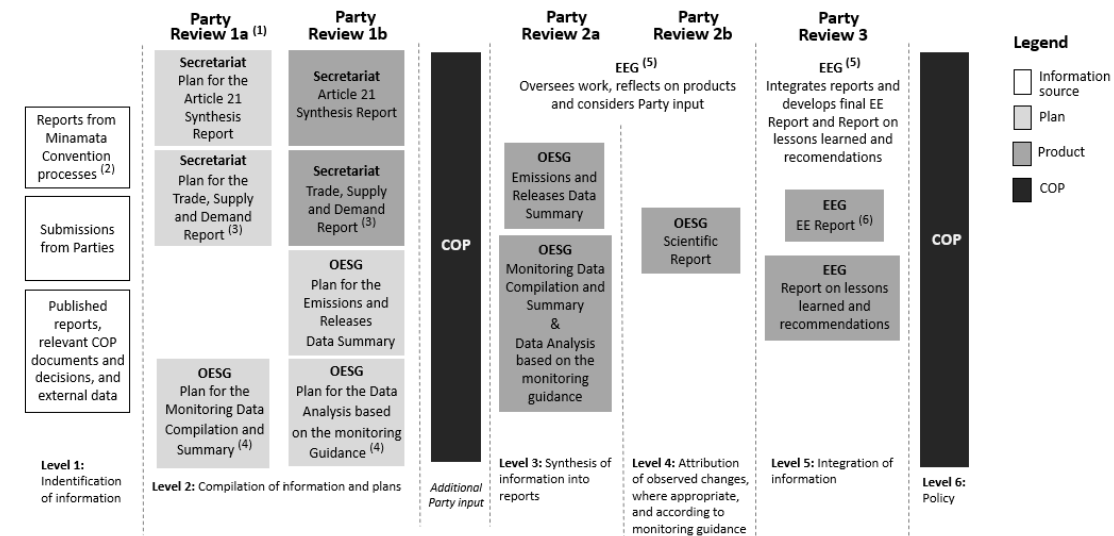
Party Review 1a $^{(1)}$

Party Review 1b

Party Review 2a

Party Review 2b

Party Review 3

Legend

Information source

Plan

Product

COP

Reports from Minamata Convention processes $^{(2)}$

Submissions from Parties

Published reports, relevant COP documents and decisions, and external data

Level 1: Indentification of information

Secretariat Plan for the Article 21 Synthesis Report

Secretariat Plan for the Trade, Supply and Demand Report $^{(3)}$

OESG Plan for the Monitoring Data Compilation and Summary $^{(4)}$

Secretariat Article 21 Synthesis Report

Secretariat Trade, Supply and Demand Report $^{(3)}$

OESG Plan for the Emissions and Releases Data Summary

OESG Plan for the Data Analysis based on the monitoring Guidance $^{(4)}$

Level 2: Compilation of information and plans

COP

Additional Party input

EEG $^{(5)}$ Oversees work, reflects on products and considers Party input

OESG Emissions and Releases Data Summary

OESG Monitoring Data Compilation and Summary & Data Analysis based on the monitoring guidance

Level 3: Synthesis of information into reports

OESG Scientific Report

Level 4: Attribution of observed changes, where appropriate, and according to monitoring guidance

EEG $^{(5)}$ Integrates reports and develops final EE Report and Report on lessons learned and recomendations

EEG EE Report $^{(6)}$

EEG Report on lessons learned and recommendations

Level 5: Integration of information

COP

Level 6: Policy